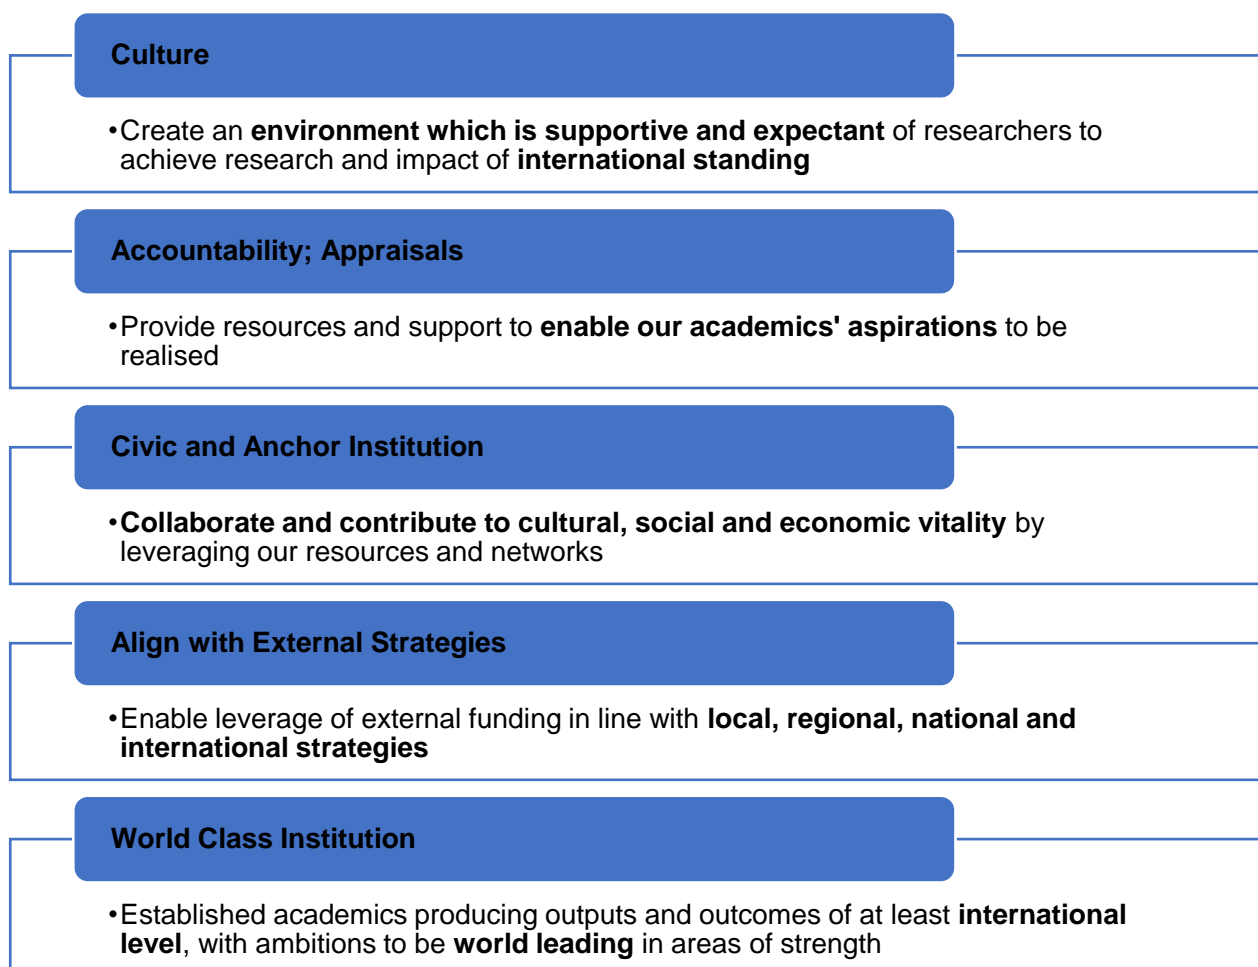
Culture

•Create an environment which is supportive and expectant of researchers to achieve research and impact of international standing

Accountability; Appraisals

•Provide resources and support to enable our academics' aspirations to be realised

Civic and Anchor Institution

•Collaborate and contribute to cultural, social and economic vitality by leveraging our resources and networks

Align with External Strategies

•Enable leverage of external funding in line with local, regional, national and international strategies

World Class Institution

•Established academics producing outputs and outcomes of at least international level, with ambitions to be world leading in areas of strength